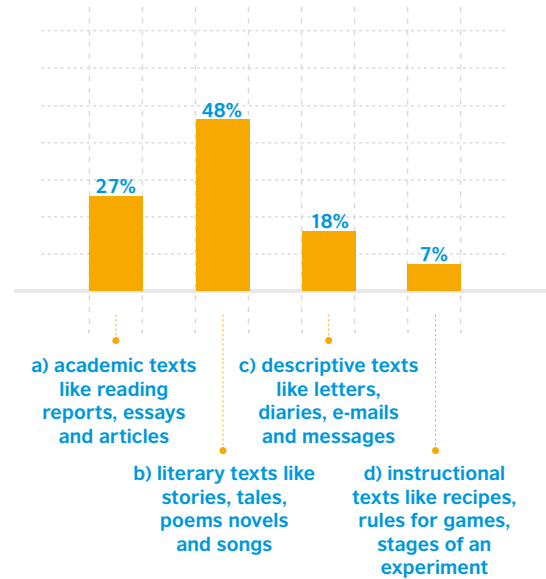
27%

48%

18%

7%

a) academic texts like reading reports, essays and articles

c) descriptive texts like letters, diaries, e-mails and messages

b) literary texts like stories, tales, poems novels and songs

d) instructional texts like recipes, rules for games, stages of an experiment